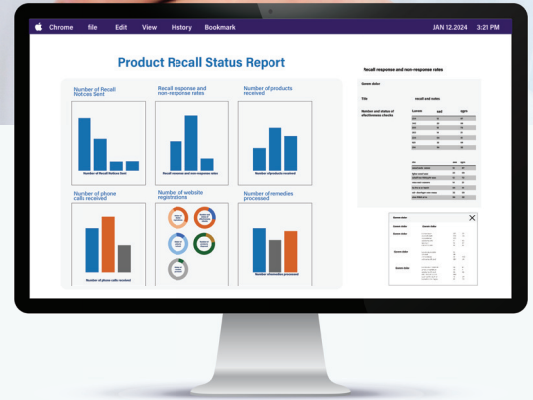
Chrome file Edit View Hstory Bookmark JAN 12.2024 3:21 PM

Product Rєcall Status Report

Number of Recall Notices Sent

Number of Recall Notices Sent

Recall esponse and non-response rates

Recall esponse and non-response rates

Number of products received

Number ofproducts received

Number of phone calls received

Number of phone calls received

Number of website registrations

Number ofremedies processed

Number ofremedies processed

Recall response and non-response rates

Screen data

Title recall and notes

Number and status of effectiveness checks

Screen data

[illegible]